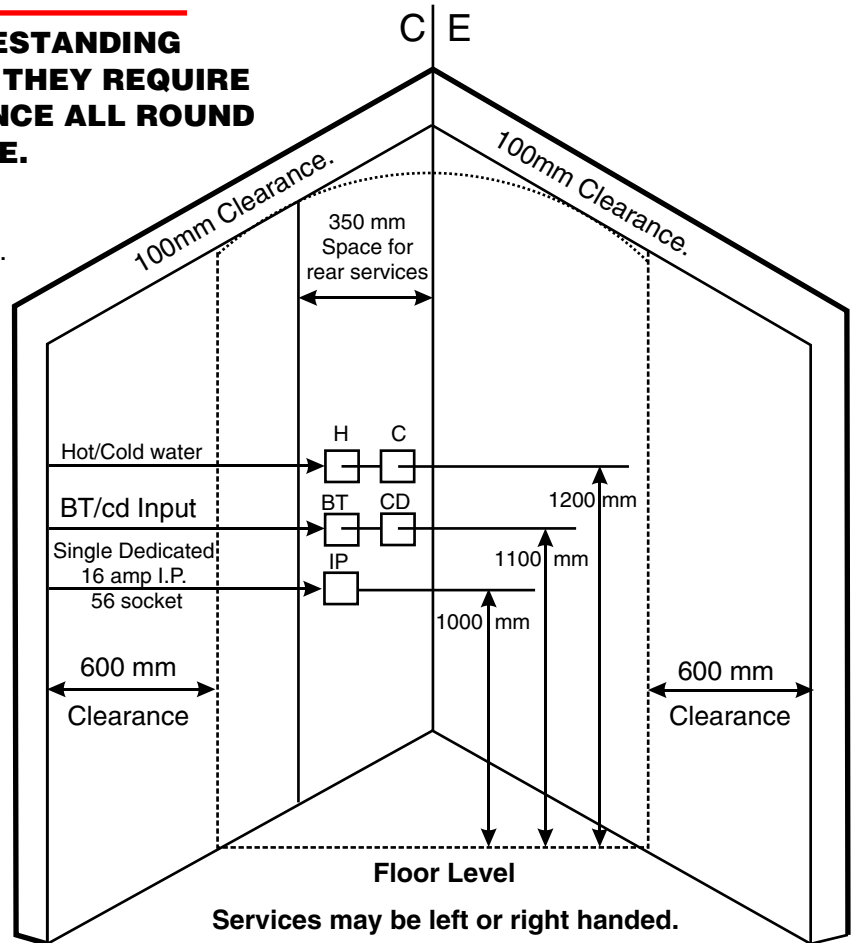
ESTANDING
THEY REQUIRE
NCE ALL ROUND
E.

C E

100mm Clearance.

100mm Clearance.

350 mm
Space for
rear services

H C

Hot/Cold water

BT CD

BT/cd Input

1200 mm

Single Dedicated
16 amp I.P.
56 socket

IP

1100 mm

1000 mm

600 mm
Clearance

600 mm
Clearance

Floor Level

Services may be left or right handed.